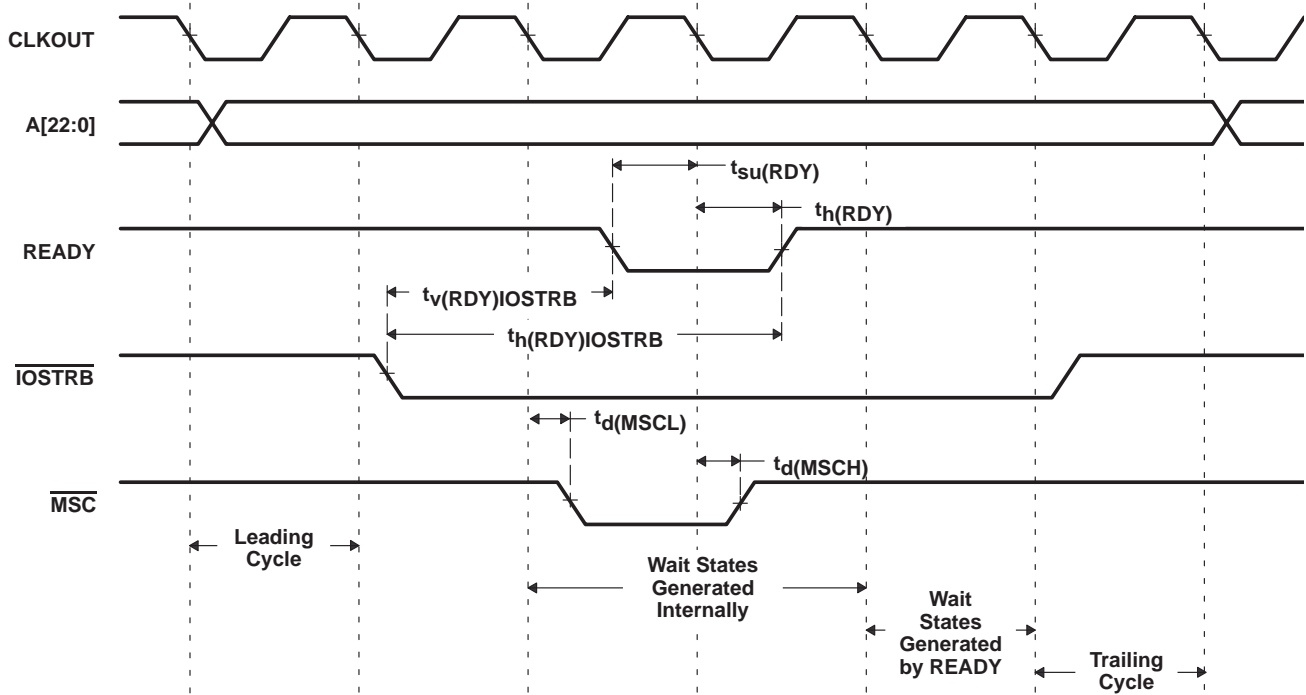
CLKOUT

A[22:0]

$t_{su(RDY)}$

$t_{h(RDY)}$

READY

$t_{v(RDY)IOSTRB}$

$t_{h(RDY)IOSTRB}$

$\overline{IOSTRB}$

$t_{d(MSCL)}$

$t_{d(MSCH)}$

$\overline{MSC}$

Leading Cycle

Wait States Generated Internally

Wait States Generated by READY

Trailing Cycle